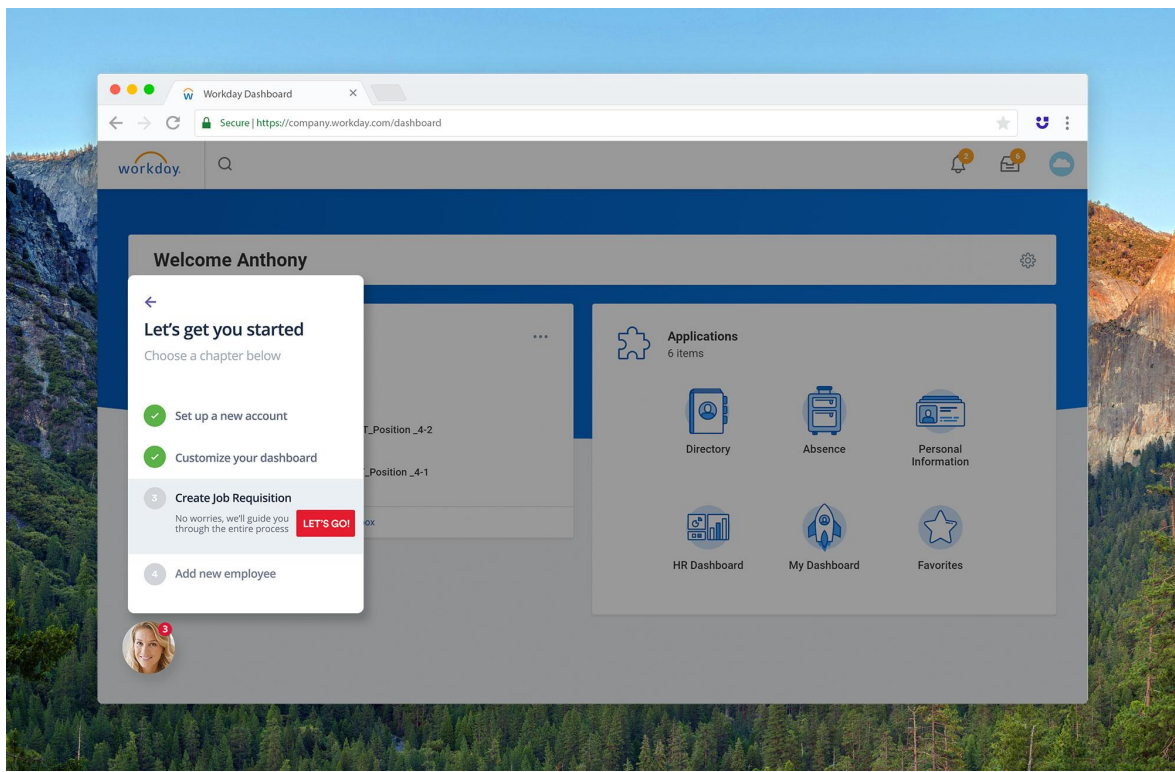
Workday Dashboard ×
Secure | https://company.workday.com/dashboard

workday.

2
6

Welcome Anthony

←
Let's get you started
Choose a chapter below

Set up a new account
Customize your dashboard
3 Create Job Requisition
No worries, we'll guide you through the entire process
LET'S GO!
4 Add new employee

3

...
T_Position _4-2
_Position _4-1
ox

Applications
6 items

Directory
Absence
Personal Information
HR Dashboard
My Dashboard
Favorites